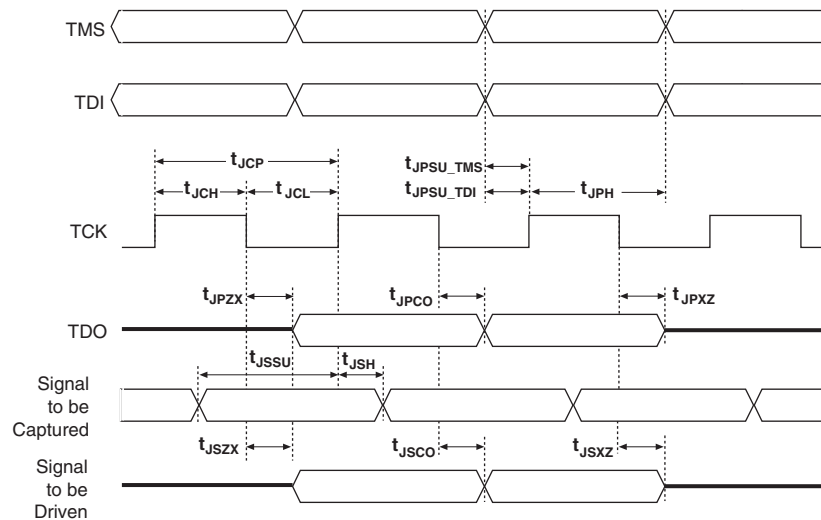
TMS

TDI

$t_{JCP}$

$t_{JCH}$ $t_{JCL}$

$t_{JPSU\_TMS}$

$t_{JPSU\_TDI}$ $t_{JPH}$

TCK

$t_{JPZX}$ $t_{JPCO}$ $t_{JPXZ}$

TDO

$t_{JSSU}$ $t_{JSH}$

Signal to be Captured

$t_{JSZX}$ $t_{JSCO}$ $t_{JSXZ}$

Signal to be Driven